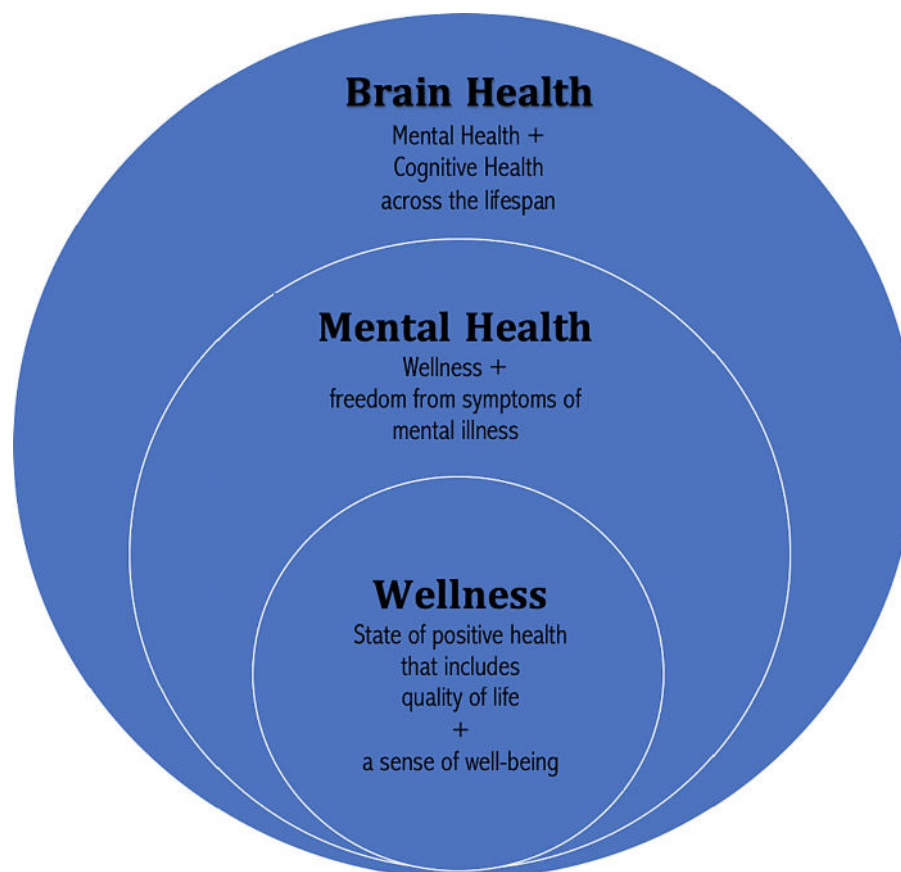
Brain Health
Mental Health +
Cognitive Health
across the lifespan

Mental Health
Wellness +
freedom from symptoms of
mental illness

Wellness
State of positive health
that includes
quality of life
+
a sense of well-being